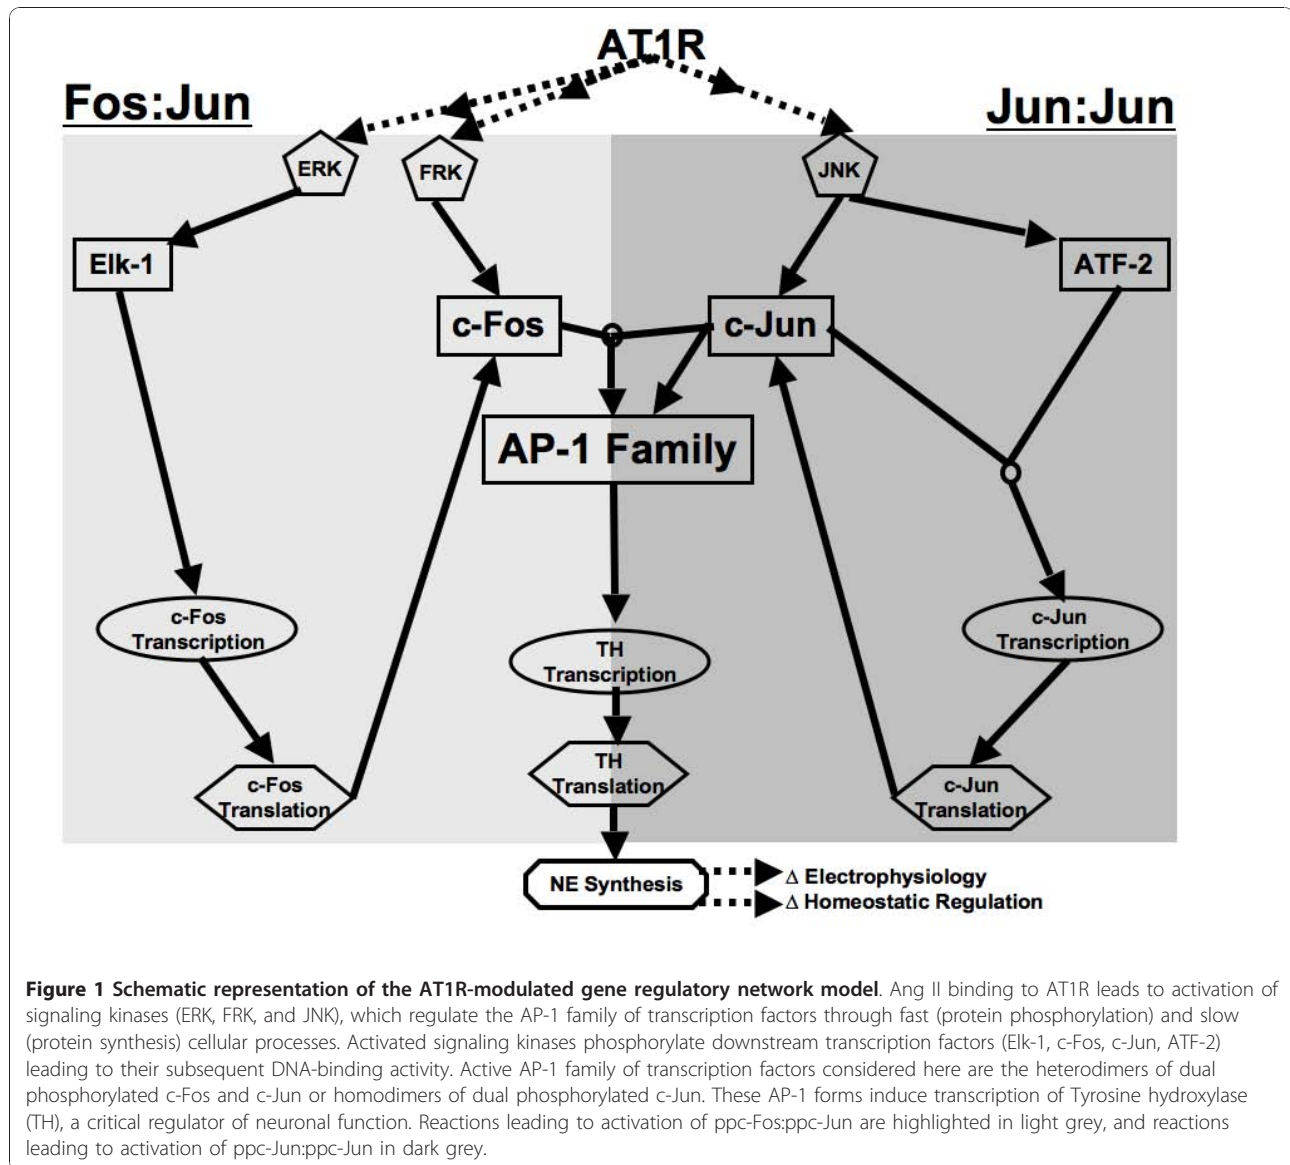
AT1R

Fos:Jun

Jun:Jun

ERK

FRK

JNK

Elk-1

ATF-2

c-Fos

c-Jun

AP-1 Family

c-Fos Transcription

TH Transcription

c-Jun Transcription

c-Fos Translation

TH Translation

c-Jun Translation

NE Synthesis

$\Delta$ Electrophysiology

$\Delta$ Homeostatic Regulation

**Figure 1 Schematic representation of the AT1R-modulated gene regulatory network model**. Ang II binding to AT1R leads to activation of signaling kinases (ERK, FRK, and JNK), which regulate the AP-1 family of transcription factors through fast (protein phosphorylation) and slow (protein synthesis) cellular processes. Activated signaling kinases phosphorylate downstream transcription factors (Elk-1, c-Fos, c-Jun, ATF-2) leading to their subsequent DNA-binding activity. Active AP-1 family of transcription factors considered here are the heterodimers of dual phosphorylated c-Fos and c-Jun or homodimers of dual phosphorylated c-Jun. These AP-1 forms induce transcription of Tyrosine hydroxylase (TH), a critical regulator of neuronal function. Reactions leading to activation of ppc-Fos:ppc-Jun are highlighted in light grey, and reactions leading to activation of ppc-Jun:ppc-Jun in dark grey.